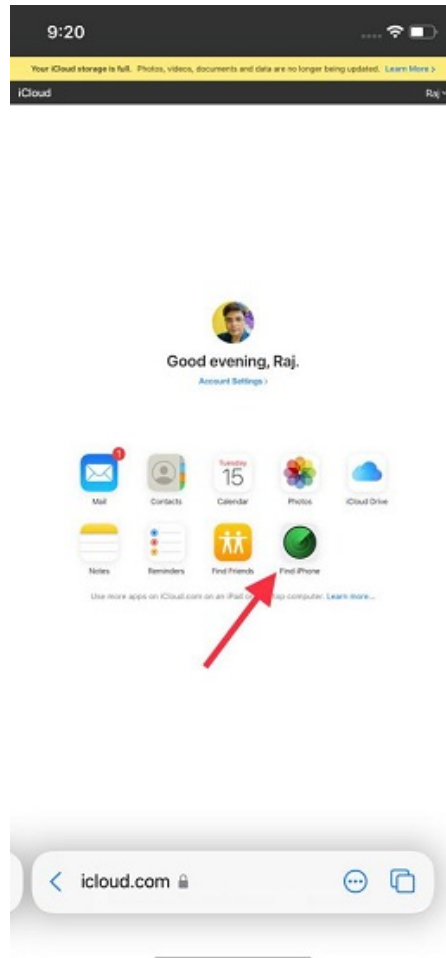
9:20

Your iCloud storage is full. Photos, videos, documents and data are no longer being updated. Learn More >

iCloud

Raj

Good evening, Raj.

Account Settings >

1

Mail

Contacts

Tuesday 15

Calendar

Photos

iCloud Drive

Notes

Reminders

Find Friends

Find iPhone

Use more apps on iCloud.com on an iPad or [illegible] computer. Learn more...

icloud.com